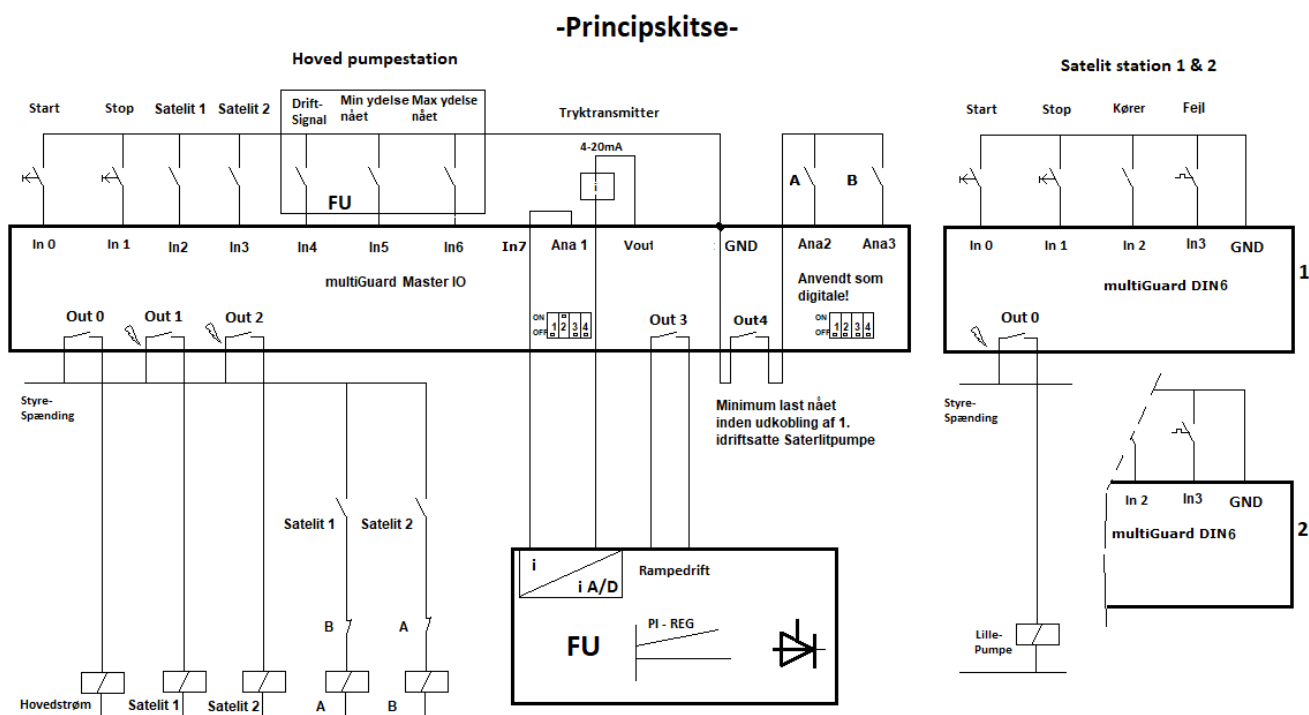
-Principskitse-

Hoved pumpestation

Satelit station 1 & 2

Start Stop Satelit 1 Satelit 2 Drift-Signal Min ydelse nået Max ydelse nået

Tryktransmitter

4-20mA

i

FU

A B

In 0 In 1 In2 In3 In4 In5 In6 In7 Ana 1 Vout GND Ana2 Ana3

multiGuard Master IO

Anvendt som digitale!

Out 0 Out 1 Out 2

ON OFF 1 2 3 4

Out 3 Out4

ON OFF 1 2 3 4

Styre-Spænding

Minimum last nået inden udkobling af 1. idriftsatte Saterlitpumpe

Satelit 1 Satelit 2

B A

i
i A/D

Rampedrift

FU

PI - REG

Hovedstrøm Satelit 1 Satelit 2 A B

Start Stop Kører Feil

In 0 In 1 In 2 In3 GND

multiGuard DIN6

1

Out 0

Styre-Spænding

In 2 In3 GND

multiGuard DIN6

2

Lille-Pumpe